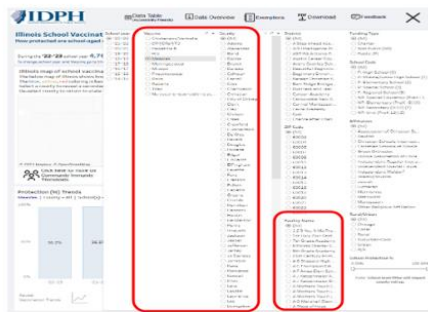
IDPH

Data Table
Data Overview
Exemptions
Download
Feedback

Illinois School Vaccinat
How protected are school aged

During the '22-'23 school year 4,7

Illinois map of school vaccina

Vaccine
County
District
Funding Type
School Type
ZIP Code
Funding Status

Protection (%) Trends

Learn More

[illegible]